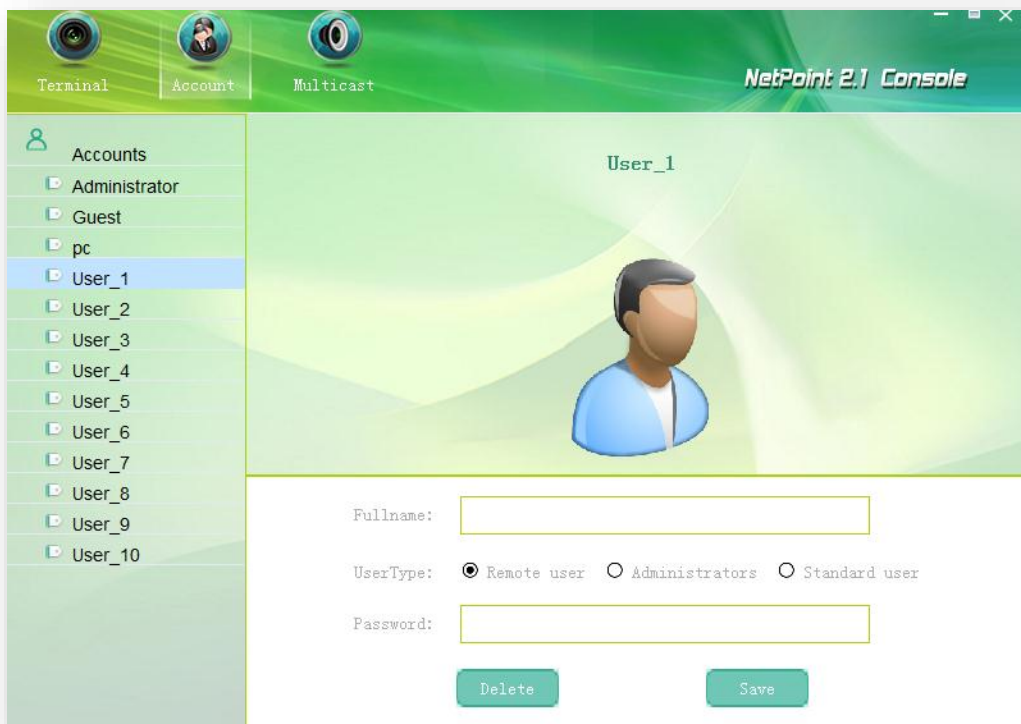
Terminal Account Multicast

NetPoint 2.1 Console

Accounts
Administrator
Guest
pc
User_1
User_2
User_3
User_4
User_5
User_6
User_7
User_8
User_9
User_10

User_1

Fullname:

UserType: Remote user Administrators Standard user

Password:

Delete Save